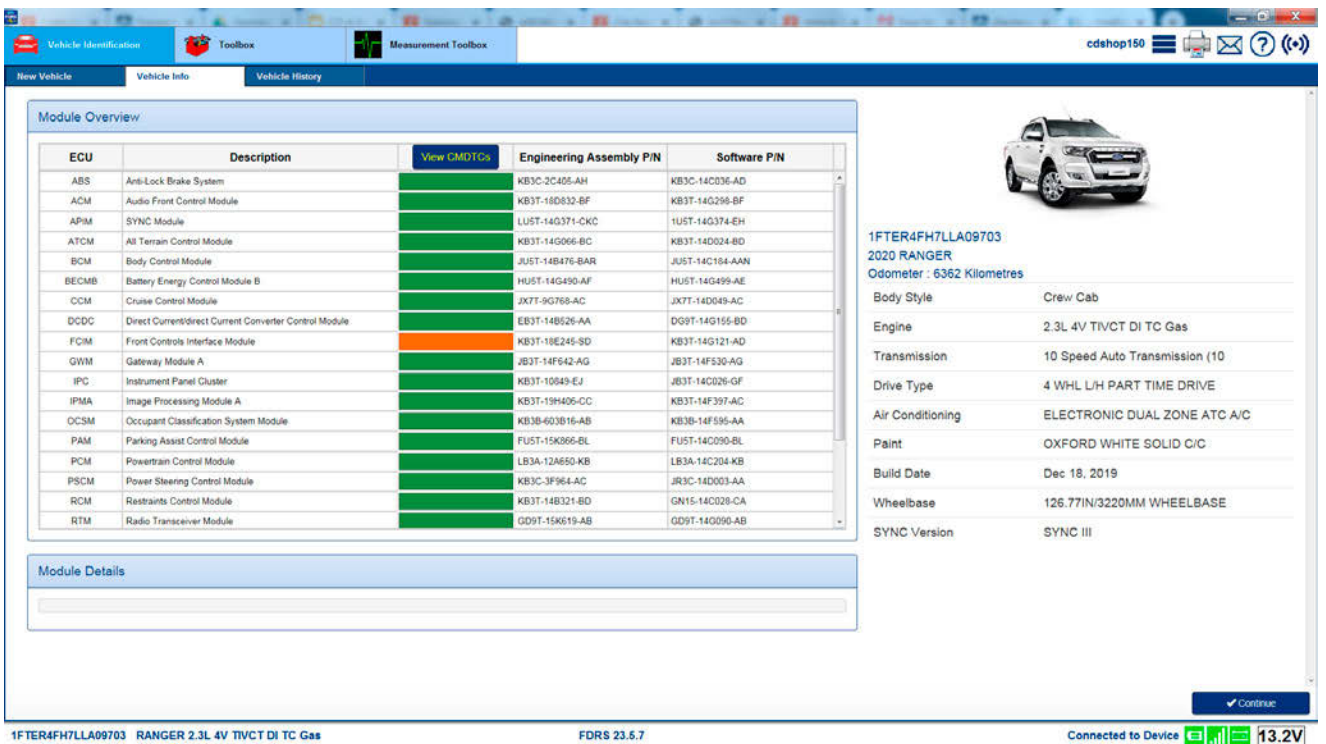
Vehicle Identification | Toolbox | Measurement Toolbox

cdshop150

New Vehicle | Vehicle Info | Vehicle History

Module Overview

| ECU | Description | View CMDTCs | Engineering Assembly P/N | Software P/N |
|---|---|---|---|---|
| ABS | Anti-Lock Brake System | | KB3C-2C405-AH | KB3C-14C036-AD |
| ACM | Audio Front Control Module | | KB3T-18D832-BF | KB3T-14G298-BF |
| APIM | SYNC Module | | LU5T-14G371-CKC | 1U5T-14G374-EH |
| ATCM | All Terrain Control Module | | KB3T-14G066-BC | KB3T-14D024-BD |
| BCM | Body Control Module | | JU5T-14B476-BAR | JU5T-14C184-AAN |
| BECMB | Battery Energy Control Module B | | HU5T-14G490-AF | HU5T-14G499-AE |
| CCM | Cruise Control Module | | JX7T-9G768-AC | JX7T-14D049-AC |
| DCDC | Direct Current/direct Current Converter Control Module | | EB3T-14B526-AA | DG9T-14G155-BD |
| FCIM | Front Controls Interface Module | | KB3T-18E245-SD | KB3T-14G121-AD |
| GWM | Gateway Module A | | JB3T-14F642-AG | JB3T-14F530-AG |
| IPC | Instrument Panel Cluster | | KB3T-10849-EJ | JB3T-14C026-GF |
| IPMA | Image Processing Module A | | KB3T-19H406-CC | KB3T-14F397-AC |
| OCSM | Occupant Classification System Module | | KB3B-603B16-AB | KB3B-14F595-AA |
| PAM | Parking Assist Control Module | | FU5T-15K866-BL | FU5T-14C090-BL |
| PCM | Powertrain Control Module | | LB3A-12A650-KB | LB3A-14C204-KB |
| PSCM | Power Steering Control Module | | KB3C-3F964-AC | JR3C-14D003-AA |
| RCM | Restraints Control Module | | KB3T-14B321-BD | GN15-14C028-CA |
| RTM | Radio Transceiver Module | | GD9T-15K619-AB | GD9T-14G090-AB |

Module Details

1FTER4FH7LLA09703
2020 RANGER
Odometer : 6362 Kilometres

| | |
|---|---|
| Body Style | Crew Cab |
| Engine | 2.3L 4V TIVCT DI TC Gas |
| Transmission | 10 Speed Auto Transmission (10 |
| Drive Type | 4 WHL L/H PART TIME DRIVE |
| Air Conditioning | ELECTRONIC DUAL ZONE ATC A/C |
| Paint | OXFORD WHITE SOLID C/C |
| Build Date | Dec 18, 2019 |
| Wheelbase | 126.77IN/3220MM WHEELBASE |
| SYNC Version | SYNC III |

✔Continue

1FTER4FH7LLA09703 RANGER 2.3L 4V TIVCT DI TC Gas
FDRS 23.5.7
Connected to Device 13.2V